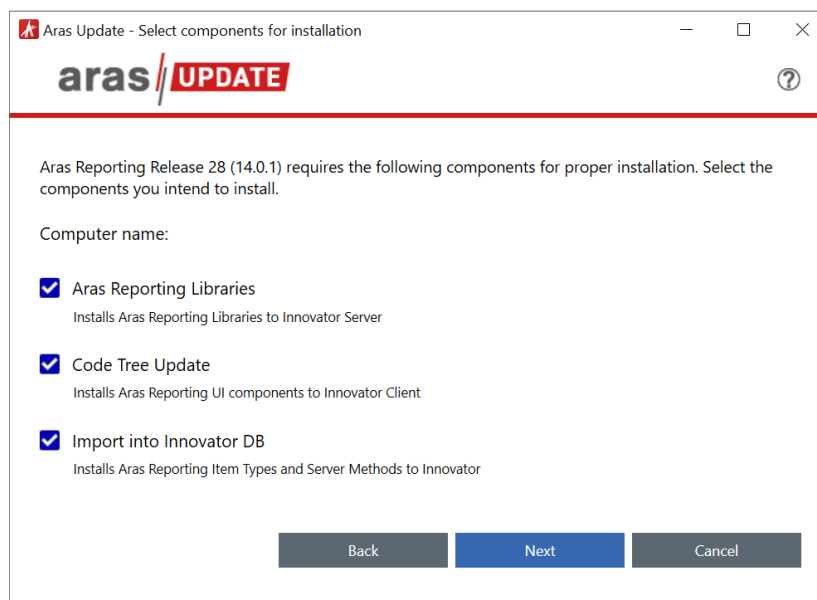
Aras Update - Select components for installation

aras UPDATE

Aras Reporting Release 28 (14.0.1) requires the following components for proper installation. Select the components you intend to install.

Computer name:

Aras Reporting Libraries
Installs Aras Reporting Libraries to Innovator Server

Code Tree Update
Installs Aras Reporting UI components to Innovator Client

Import into Innovator DB
Installs Aras Reporting Item Types and Server Methods to Innovator

Back | Next | Cancel